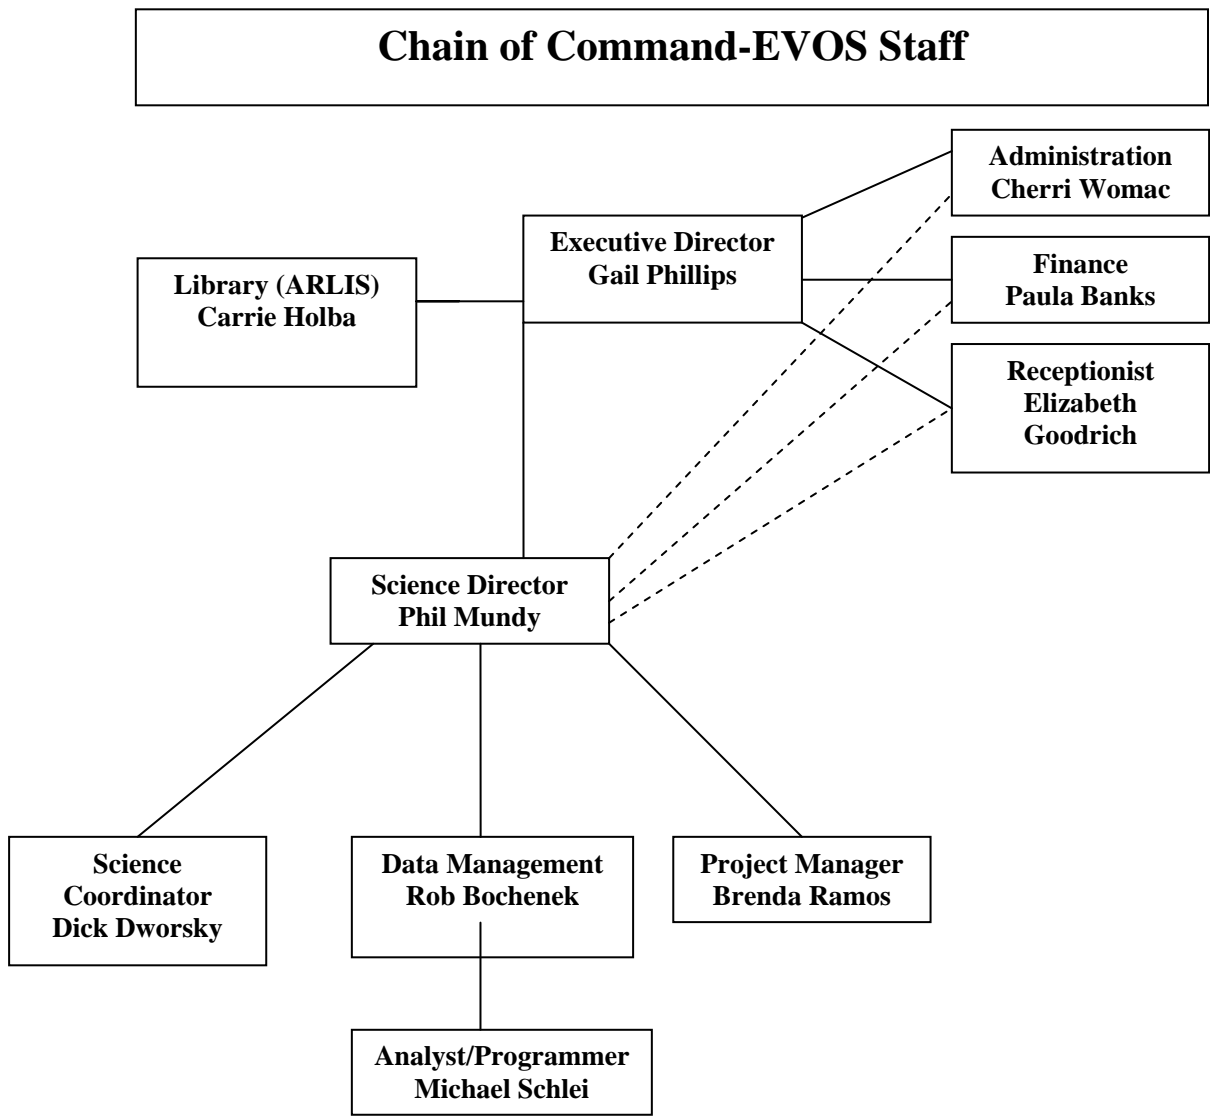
Chain of Command-EVOS Staff

Administration
Cherri Womac

Executive Director
Gail Phillips

Library (ARLIS)
Carrie Holba

Finance
Paula Banks

Receptionist
Elizabeth
Goodrich

Science Director
Phil Mundy

Science
Coordinator
Dick Dworsky

Data Management
Rob Bochenek

Project Manager
Brenda Ramos

Analyst/Programmer
Michael Schlei